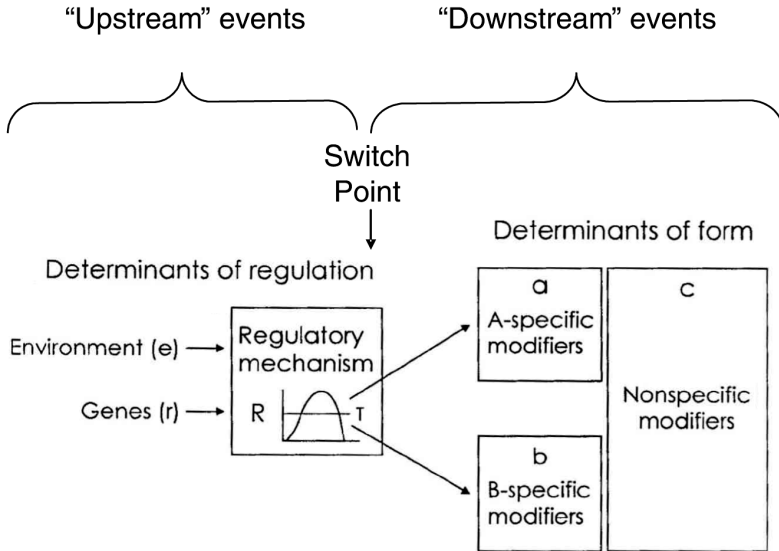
"Upstream" events

"Downstream" events

Switch Point

Determinants of form

Determinants of regulation

Environment (e)

Genes (r)

Regulatory mechanism

R

T

a

A-specific modifiers

b

B-specific modifiers

c

Nonspecific modifiers